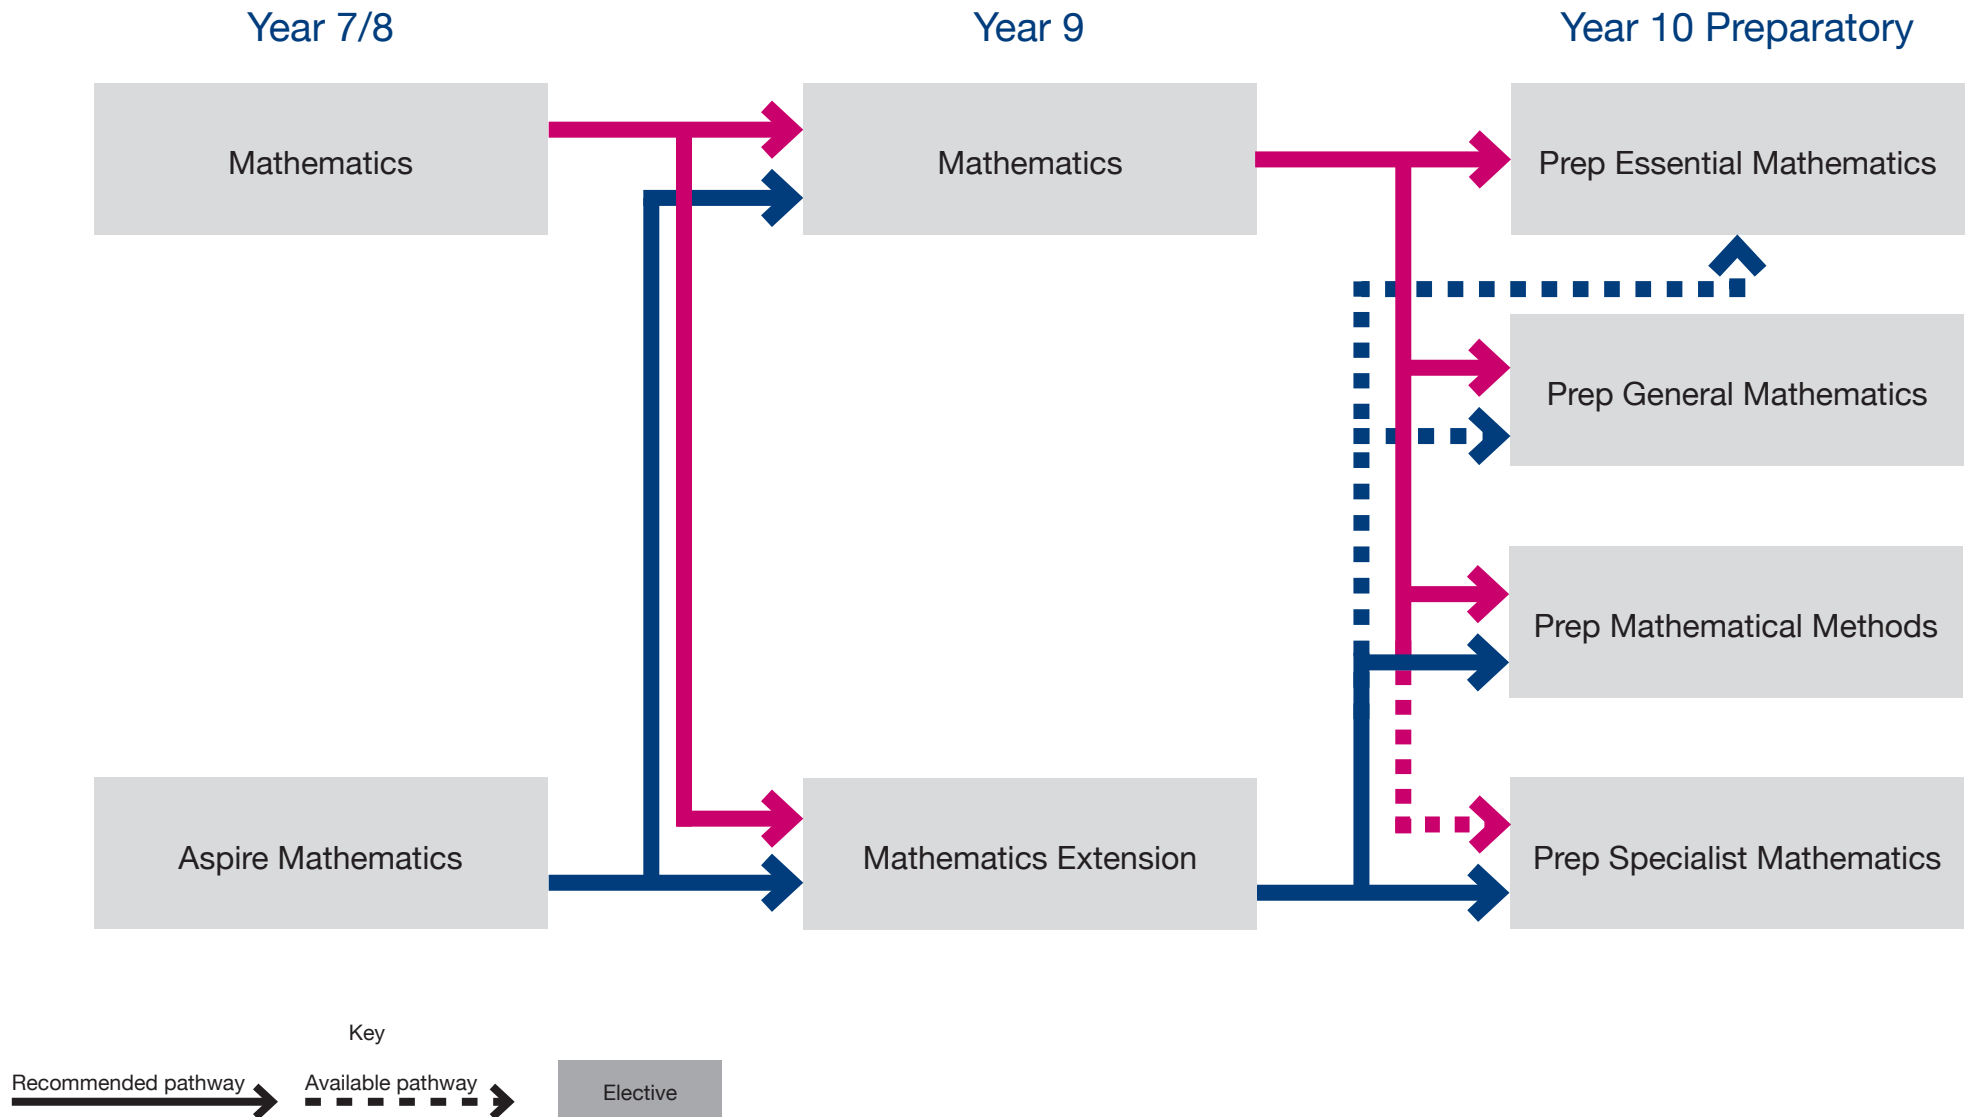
Year 7/8

Year 9

Year 10 Preparatory

Mathematics

Mathematics

Prep Essential Mathematics

Prep General Mathematics

Prep Mathematical Methods

Aspire Mathematics

Mathematics Extension

Prep Specialist Mathematics

Key

Recommended pathway

Available pathway

Elective